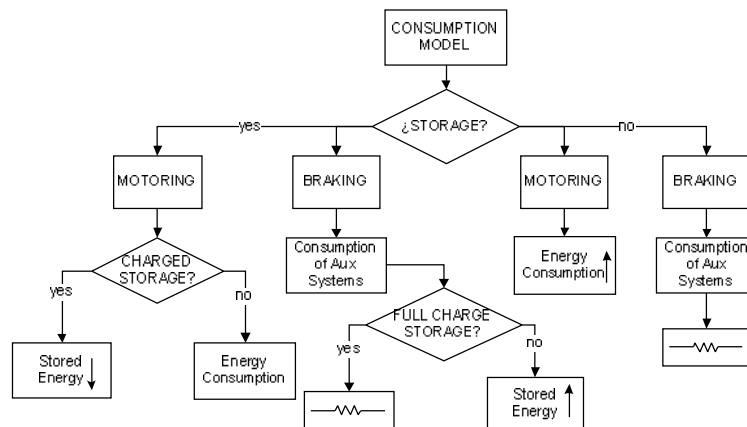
CONSUMPTION MODEL

¿STORAGE?

yes

no

MOTORING

BRAKING

MOTORING

BRAKING

CHARGED STORAGE?

yes

no

Stored Energy

Energy Consumption

Consumption of Aux Systems

FULL CHARGE STORAGE?

yes

no

Stored Energy

Energy Consumption

Consumption of Aux Systems